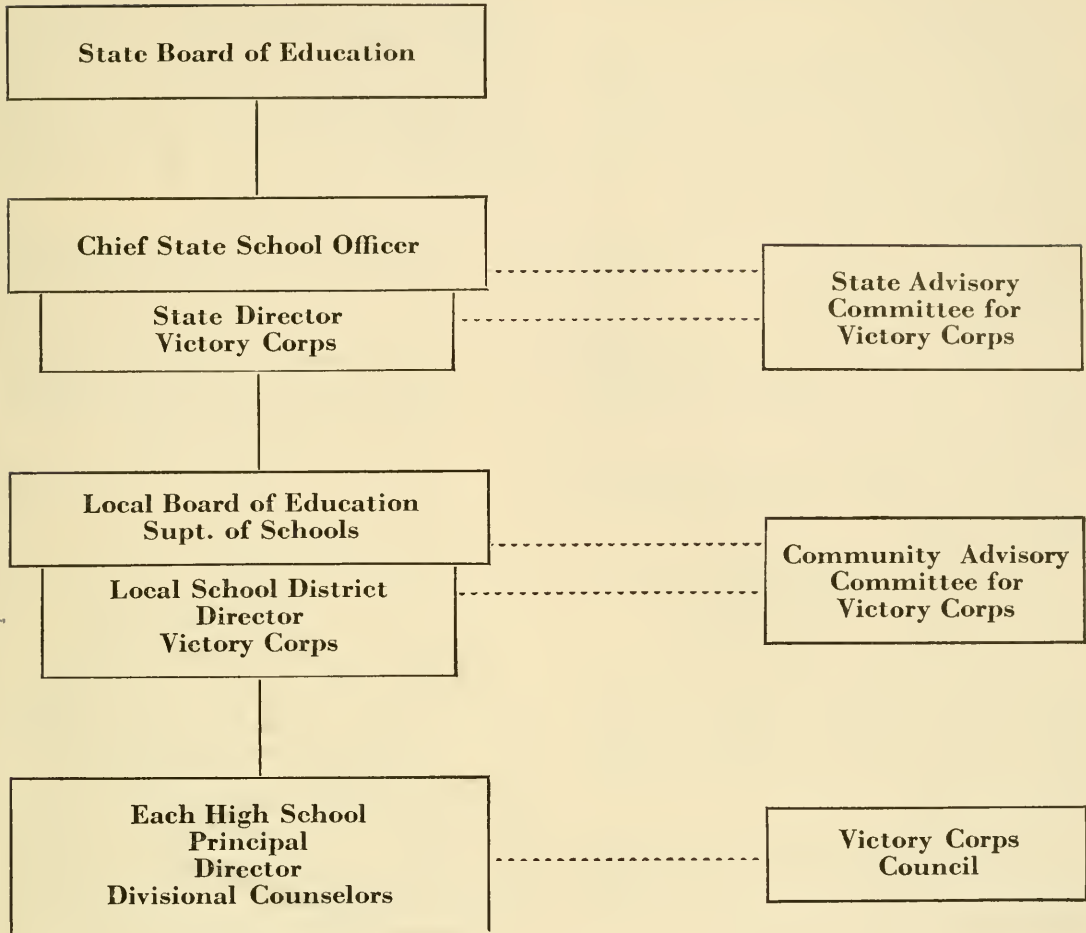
State Board of Education

Chief State School Officer

State Director
Victory Corps

State Advisory
Committee for
Victory Corps

Local Board of Education
Supt. of Schools

Local School District
Director
Victory Corps

Community Advisory
Committee for
Victory Corps

Each High School
Principal
Director
Divisional Counselors

Victory Corps
Council